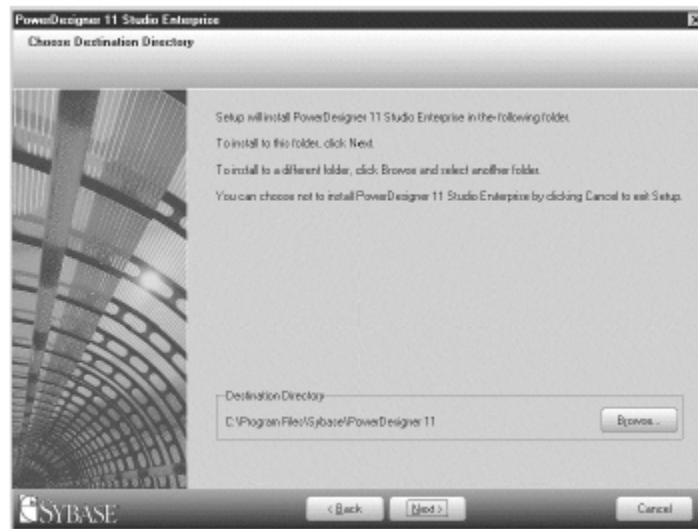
PowerDesigner 11 Studio Enterprise

Choose Destination Directory

Setup will install PowerDesigner 11 Studio Enterprise in the following folder.

To install to this folder, click Next.

To install to a different folder, click Browse and select another folder.

You can choose not to install PowerDesigner 11 Studio Enterprise by clicking Cancel to exit Setup.

Destination Directory

C:\Program Files\Sybase\PowerDesigner 11

Browse...

SYBASE

< Back

Next >

Cancel